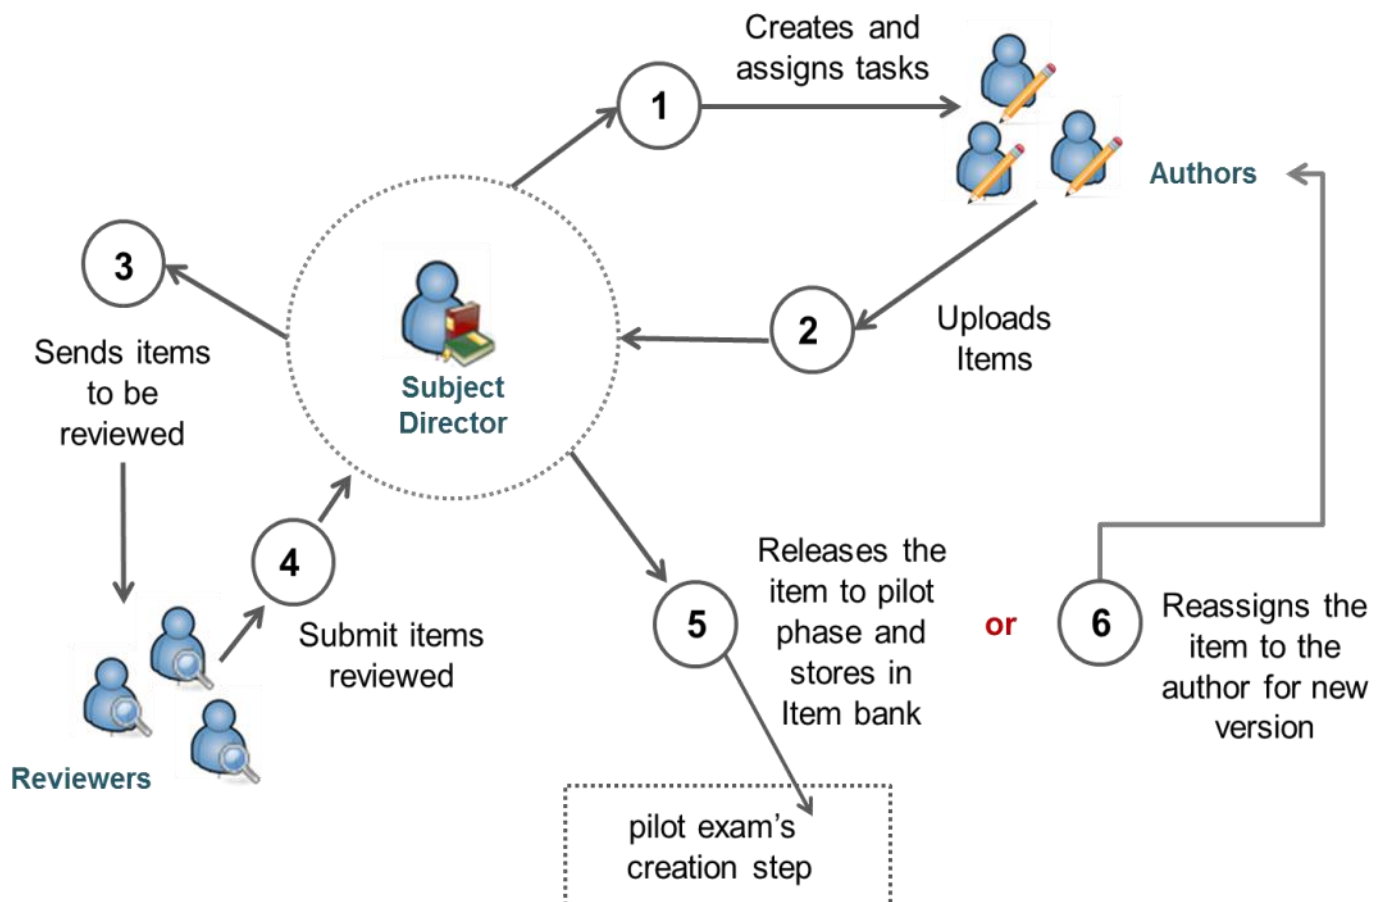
1

Creates and assigns tasks

Authors

2

Uploads Items

Subject Director

3

Sends items to be reviewed

Reviewers

4

Submit items reviewed

5

Releases the item to pilot phase and stores in Item bank

or

6

Reassigns the item to the author for new version

pilot exam's creation step